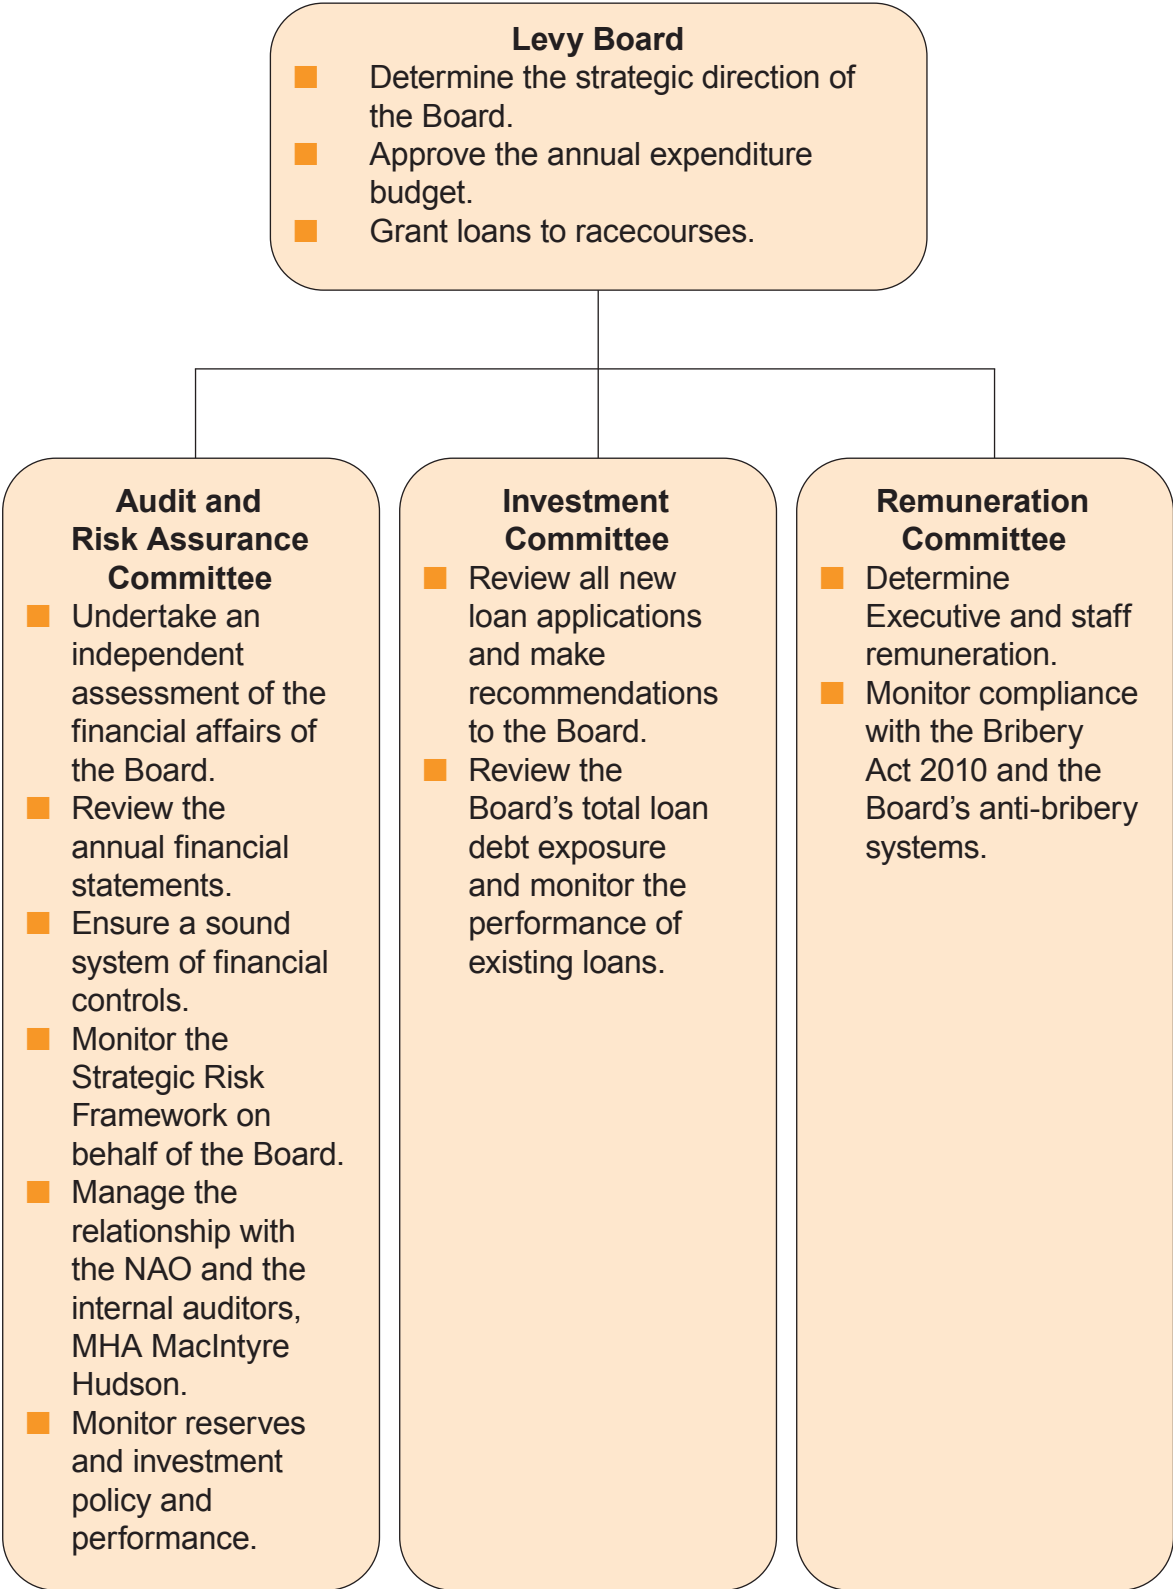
Levy Board
- Determine the strategic direction of the Board.
- Approve the annual expenditure budget.
- Grant loans to racecourses.

Audit and Risk Assurance Committee
- Undertake an independent assessment of the financial affairs of the Board.
- Review the annual financial statements.
- Ensure a sound system of financial controls.
- Monitor the Strategic Risk Framework on behalf of the Board.
- Manage the relationship with the NAO and the internal auditors, MHA MacIntyre Hudson.
- Monitor reserves and investment policy and performance.

Investment Committee
- Review all new loan applications and make recommendations to the Board.
- Review the Board's total loan debt exposure and monitor the performance of existing loans.

Remuneration Committee
- Determine Executive and staff remuneration.
- Monitor compliance with the Bribery Act 2010 and the Board's anti-bribery systems.